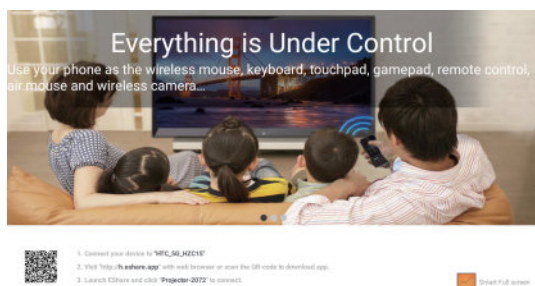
Everything is Under Control

Use your phone as the wireless mouse, keyboard, touchpad, gamepad, remote control, air mouse and wireless camera...

1. Connect your device to "HTC_5G_HZC15"
2. Visit "http://h.eshare.app" with web browser or scan the QR-code to download app.
3. Launch EShare and click "Projector-2072" to connect.

Smart Full screen